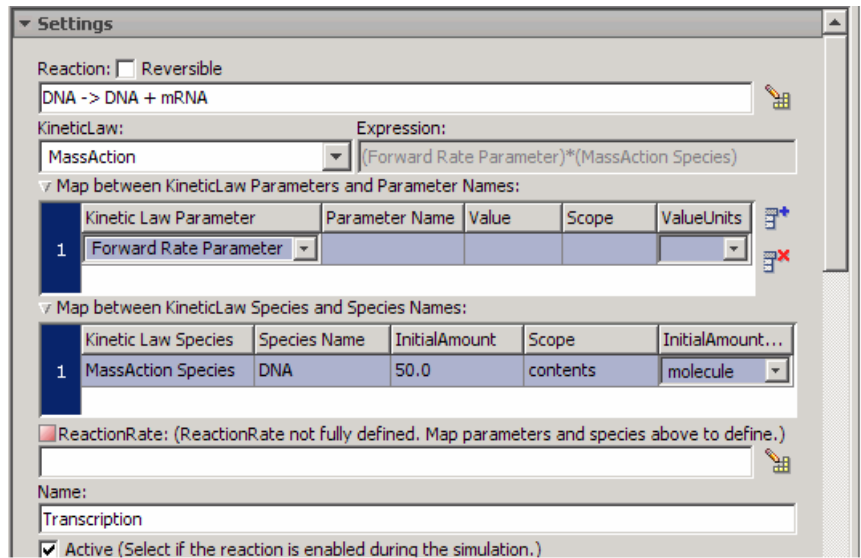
Settings

Reaction: Reversible

DNA -> DNA + mRNA

KineticLaw:

MassAction

Expression:

(Forward Rate Parameter)*(MassAction Species)

Map between KineticLaw Parameters and Parameter Names:

| | Kinetic Law Parameter | Parameter Name | Value | Scope | ValueUnits |
|---|---|---|---|---|---|
| 1 | Forward Rate Parameter | | | | |

Map between KineticLaw Species and Species Names:

| | Kinetic Law Species | Species Name | InitialAmount | Scope | InitialAmount... |
|---|---|---|---|---|---|
| 1 | MassAction Species | DNA | 50.0 | contents | molecule |

ReactionRate: (ReactionRate not fully defined. Map parameters and species above to define.)

Name:

Transcription

Active (Select if the reaction is enabled during the simulation.)